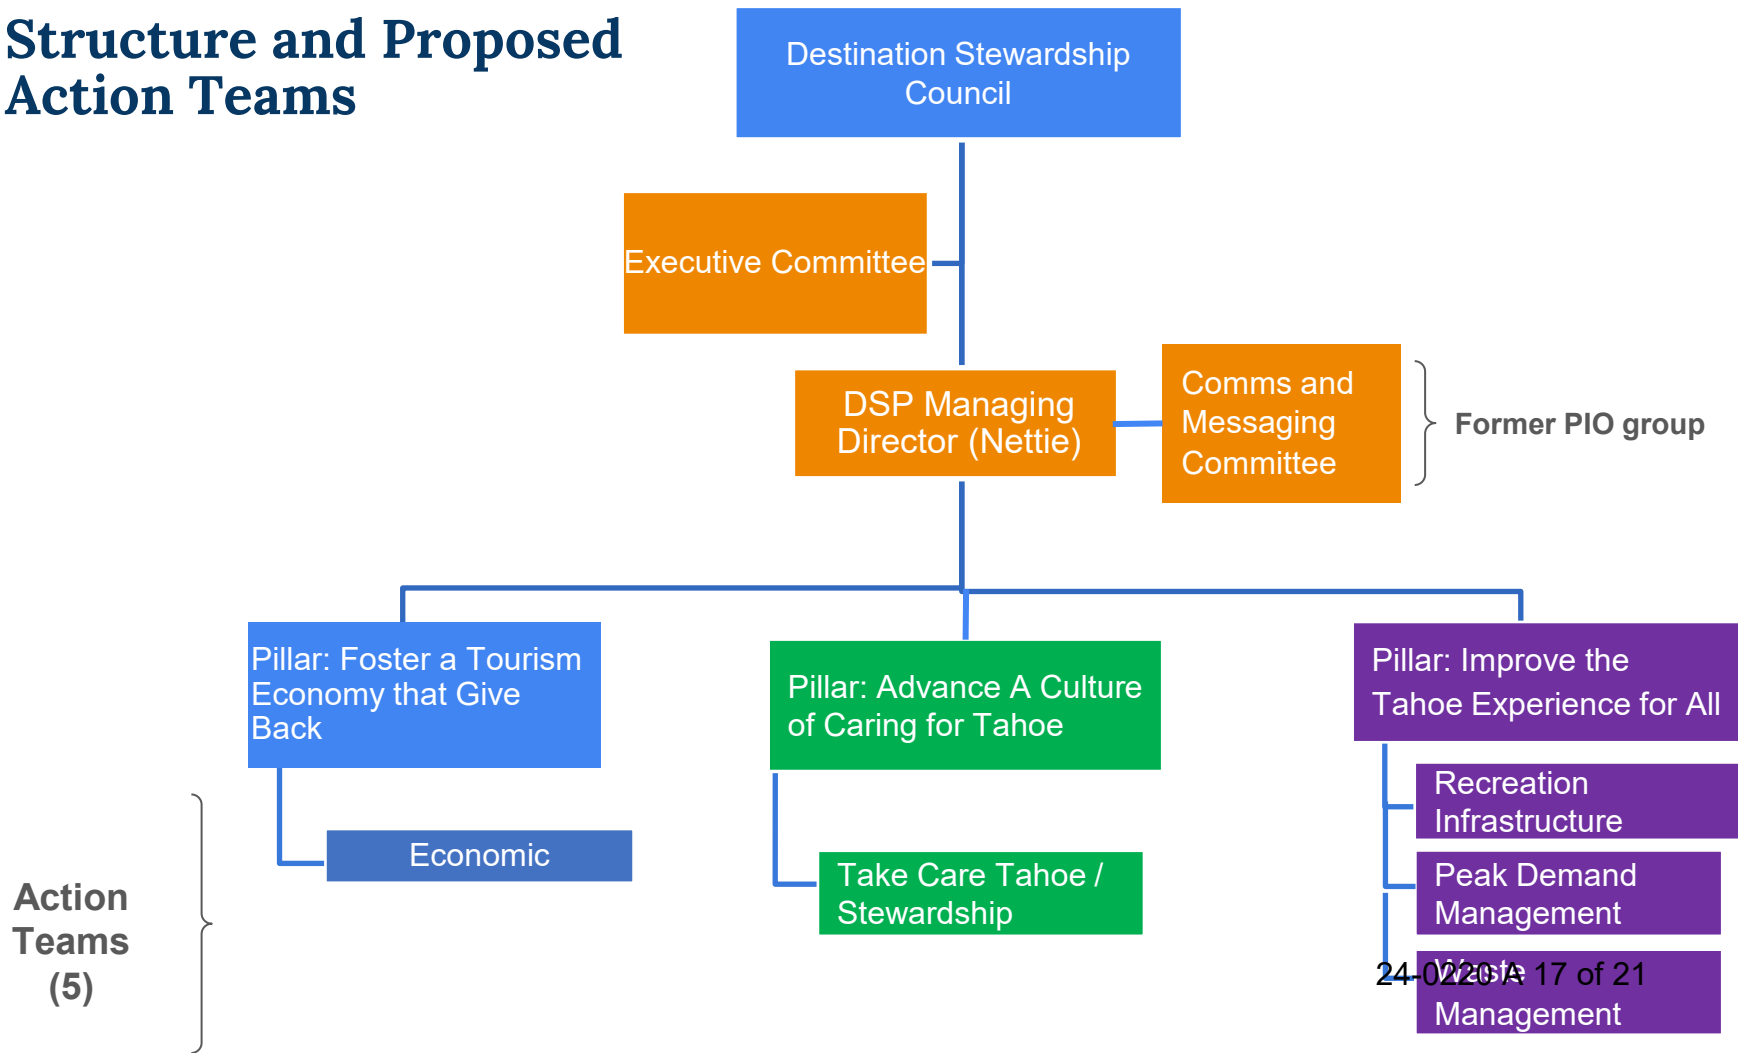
Structure and Proposed Action Teams

Destination Stewardship Council

Executive Committee

DSP Managing Director (Nettie)

Comms and Messaging Committee

Former PIO group

Pillar: Foster a Tourism Economy that Give Back

Pillar: Advance A Culture of Caring for Tahoe

Pillar: Improve the Tahoe Experience for All

Economic

Take Care Tahoe / Stewardship

Recreation Infrastructure

Peak Demand Management

Waste Management

24-0220 A 17 of 21

Action Teams (5)